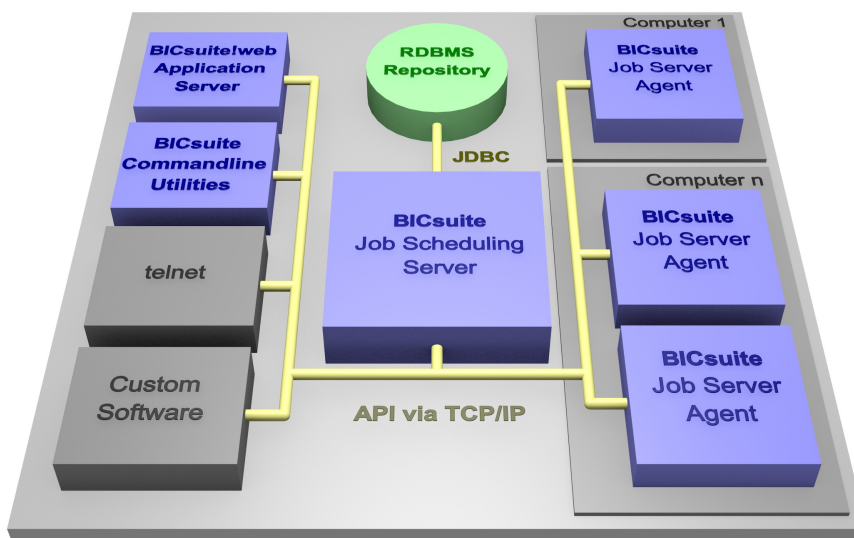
BICsuite!web Application Server

BICsuite Commandline Utilities

telnet

Custom Software

RDBMS Repository

JDBC

BICsuite Job Scheduling Server

API via TCP/IP

Computer 1

BICsuite Job Server Agent

Computer n

BICsuite Job Server Agent

BICsuite Job Server Agent